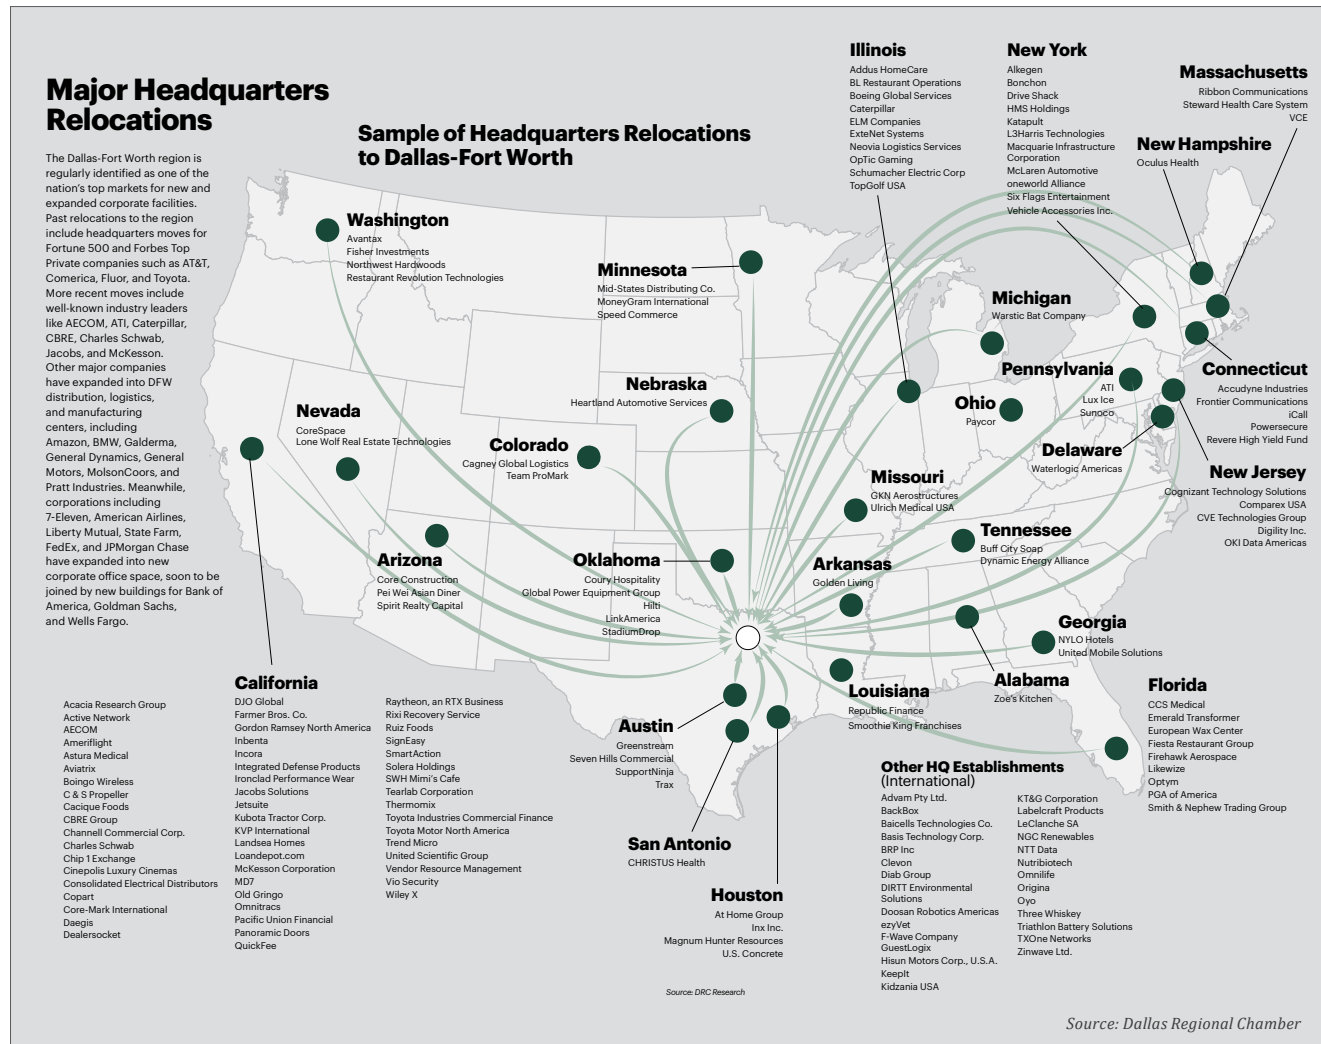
Major Headquarters Relocations

The Dallas-Fort Worth region is regularly identified as one of the nation's top markets for new and expanded corporate facilities. Past relocations to the region include headquarters moves for Fortune 500 and Forbes Top Private companies such as AT&T, Comerica, Fluor, and Toyota. More recent moves include well-known industry leaders like AECOM, ATI, Caterpillar, CBRE, Charles Schwab, Jacobs, and McKesson. Other major companies have expanded into DFW distribution, logistics, and manufacturing centers, including Amazon, BMW, Galderma, General Dynamics, General Motors, MolsonCoors, and Pratt Industries. Meanwhile, corporations including 7-Eleven, American Airlines, Liberty Mutual, State Farm, FedEx, and JPMorgan Chase have expanded into new corporate office space, soon to be joined by new buildings for Bank of America, Goldman Sachs, and Wells Fargo.

Sample of Headquarters Relocations to Dallas-Fort Worth

Illinois
Addus HomeCare
BL Restaurant Operations
Boeing Global Services
Caterpillar
ELM Companies
ExteNet Systems
Neovia Logistics Services
OpTic Gaming
Schumacher Electric Corp
TopGolf USA

New York
Alkegen
Bonchon
Drive Shack
HMS Holdings
Katapult
L3Harris Technologies
Macquarie Infrastructure Corporation
McLaren Automotive
oneworld Alliance
Six Flags Entertainment
Vehicle Accessories Inc.

Massachusetts
Ribbon Communications
Steward Health Care System
VCE

New Hampshire
Oculus Health

Washington
Avantax
Fisher Investments
Northwest Hardwoods
Restaurant Revolution Technologies

Minnesota
Mid-States Distributing Co.
MoneyGram International
Speed Commerce

Michigan
Warstic Bat Company

Pennsylvania
ATI
Lux Ice
Sunoco

Connecticut
Accudyne Industries
Frontier Communications
iCall
Powersecure
Revere High Yield Fund

Nebraska
Heartland Automotive Services

Ohio
Paycor

Nevada
CoreSpace
Lone Wolf Real Estate Technologies

Colorado
Cagney Global Logistics
Team ProMark

Delaware
Waterlogic Americas

New Jersey
Cognizant Technology Solutions
Comparex USA
CVE Technologies Group
Digility Inc.
OKI Data Americas

Missouri
GKN Aerostructures
Ulrich Medical USA

Tennessee
Buff City Soap
Dynamic Energy Alliance

Arizona
Core Construction
Pei Wei Asian Diner
Spirit Realty Capital

Oklahoma
Coury Hospitality
Global Power Equipment Group
Hilti
LinkAmerica
StadiumDrop

Arkansas
Golden Living

Georgia
NYLO Hotels
United Mobile Solutions

California
Acacia Research Group
Active Network
AECOM
Ameriflight
Astura Medical
Aviatrix
Boingo Wireless
C & S Propeller
Cacique Foods
CBRE Group
Channell Commercial Corp.
Charles Schwab
Chip 1 Exchange
Cinepolis Luxury Cinemas
Consolidated Electrical Distributors
Copart
Core-Mark International
Daegis
Dealersocket
DJO Global
Farmer Bros. Co.
Gordon Ramsey North America
Inbenta
Incora
Integrated Defense Products
Ironclad Performance Wear
Jacobs Solutions
Jetsuite
Kubota Tractor Corp.
KVP International
Landsea Homes
Loandepot.com
McKesson Corporation
MD7
Old Gringo
Omnitracs
Pacific Union Financial
Panoramic Doors
QuickFee
Raytheon, an RTX Business
Rixi Recovery Service
Ruiz Foods
SignEasy
SmartAction
Solera Holdings
SWH Mimi's Cafe
Tearlab Corporation
Thermomix
Toyota Commercial Finance
Toyota Motor North America
Trend Micro
United Scientific Group
Vendor Resource Management
Vio Security
Wiley X

Austin
Greenstream
Seven Hills Commercial
SupportNinja
Trax

Louisiana
Republic Finance
Smoothie King Franchises

Alabama
Zoe's Kitchen

Florida
CCS Medical
Emerald Transformer
European Wax Center
Fiesta Restaurant Group
Firehawk Aerospace
Likewize
Optym
PGA of America
Smith & Nephew Trading Group

San Antonio
CHRISTUS Health

Houston
At Home Group
Inx Inc.
Magnum Hunter Resources
U.S. Concrete

Other HQ Establishments (International)
Advam Pty Ltd.
BackBox
Baicells Technologies Co.
Basis Technology Corp.
BRP Inc
Clevon
Diab Group
DIRTT Environmental Solutions
Doosan Robotics Americas
ezyVet
F-Wave Company
GuestLogix
Hisun Motors Corp., U.S.A.
Keeplt
Kidzania USA
KT&G Corporation
Labelcraft Products
LeClanche SA
NGC Renewables
NTT Data
Nutribiotech
Omnilife
Origina
Oyo
Three Whiskey
Triathlon Battery Solutions
TXOne Networks
Zinwave Ltd.

Source: DRC Research

Source: Dallas Regional Chamber